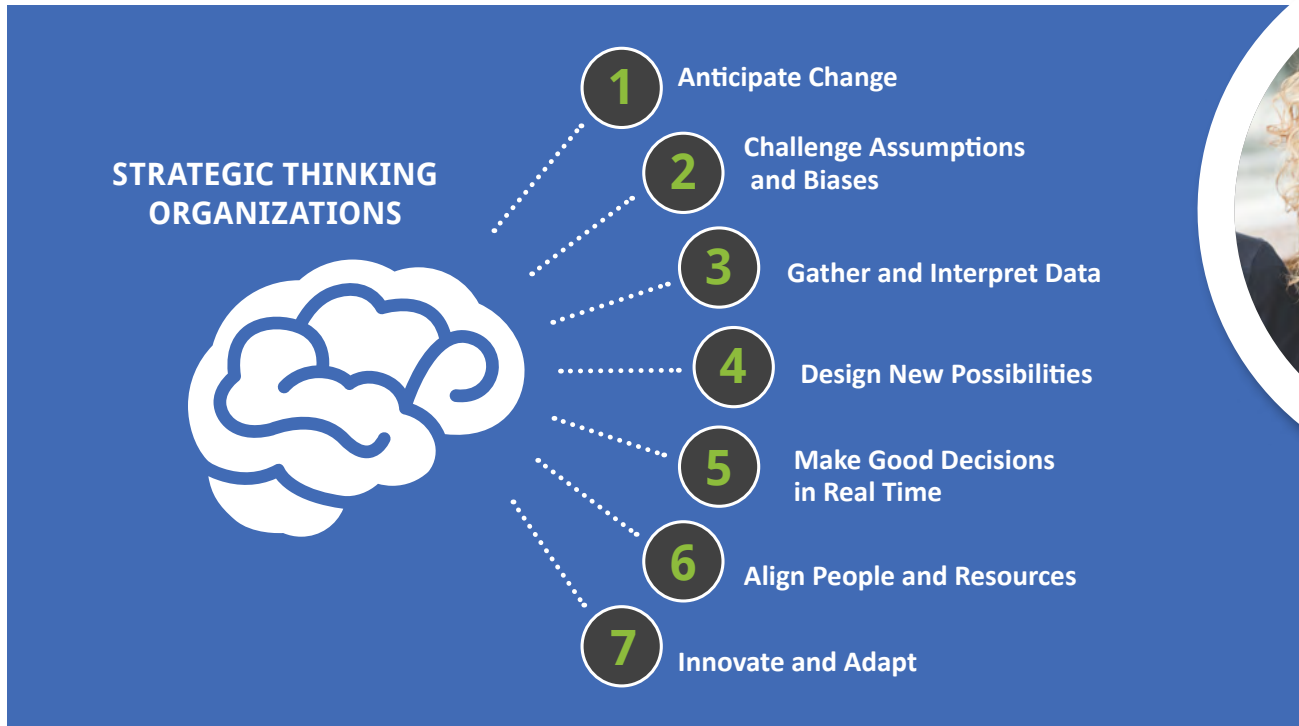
STRATEGIC THINKING ORGANIZATIONS

1 Anticipate Change

2 Challenge Assumptions and Biases

3 Gather and Interpret Data

4 Design New Possibilities

5 Make Good Decisions in Real Time

6 Align People and Resources

7 Innovate and Adapt